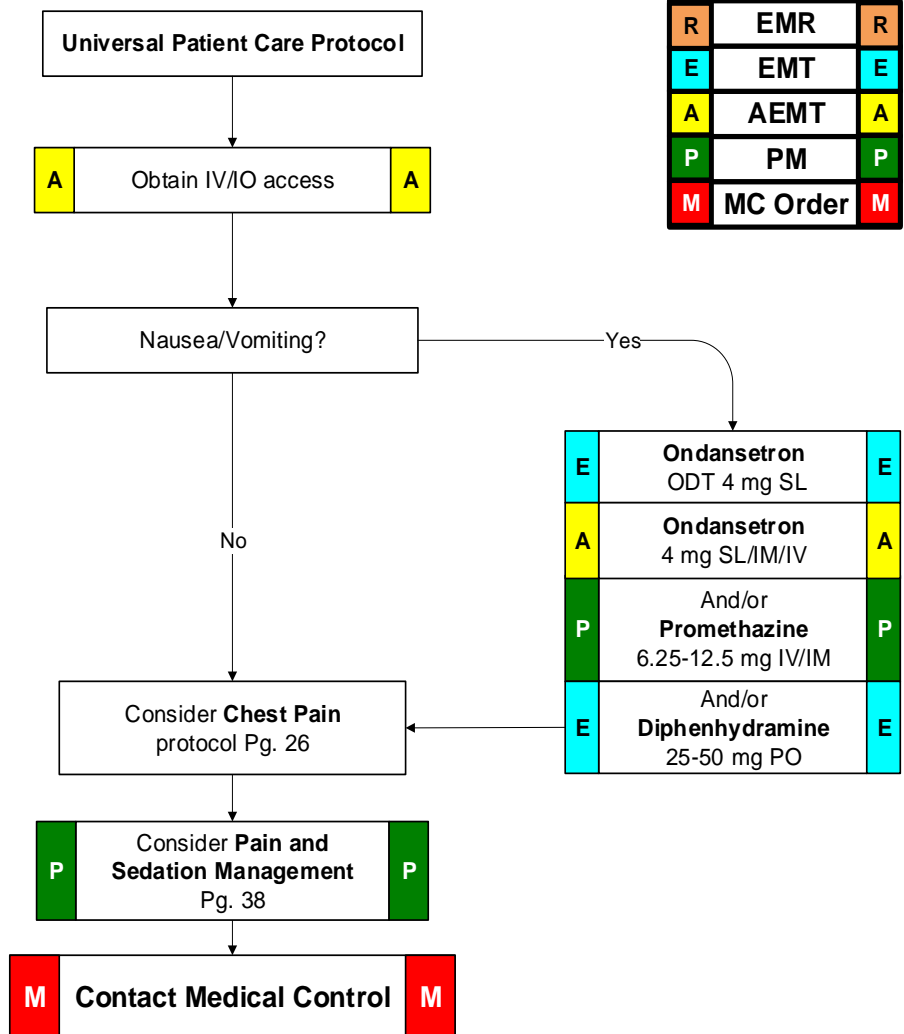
Universal Patient Care Protocol

| R | EMR | R |
|---|---|---|
| E | EMT | E |
| A | AEMT | A |
| P | PM | P |
| M | MC Order | M |

A Obtain IV/IO access A

Nausea/Vomiting?

Yes

E **Ondansetron** ODT 4 mg SL E

A **Ondansetron** 4 mg SL/IM/IV A

P And/or **Promethazine** 6.25-12.5 mg IV/IM P

E And/or **Diphenhydramine** 25-50 mg PO E

No

Consider **Chest Pain** protocol Pg. 26

P Consider **Pain and Sedation Management** Pg. 38 P

M **Contact Medical Control** M